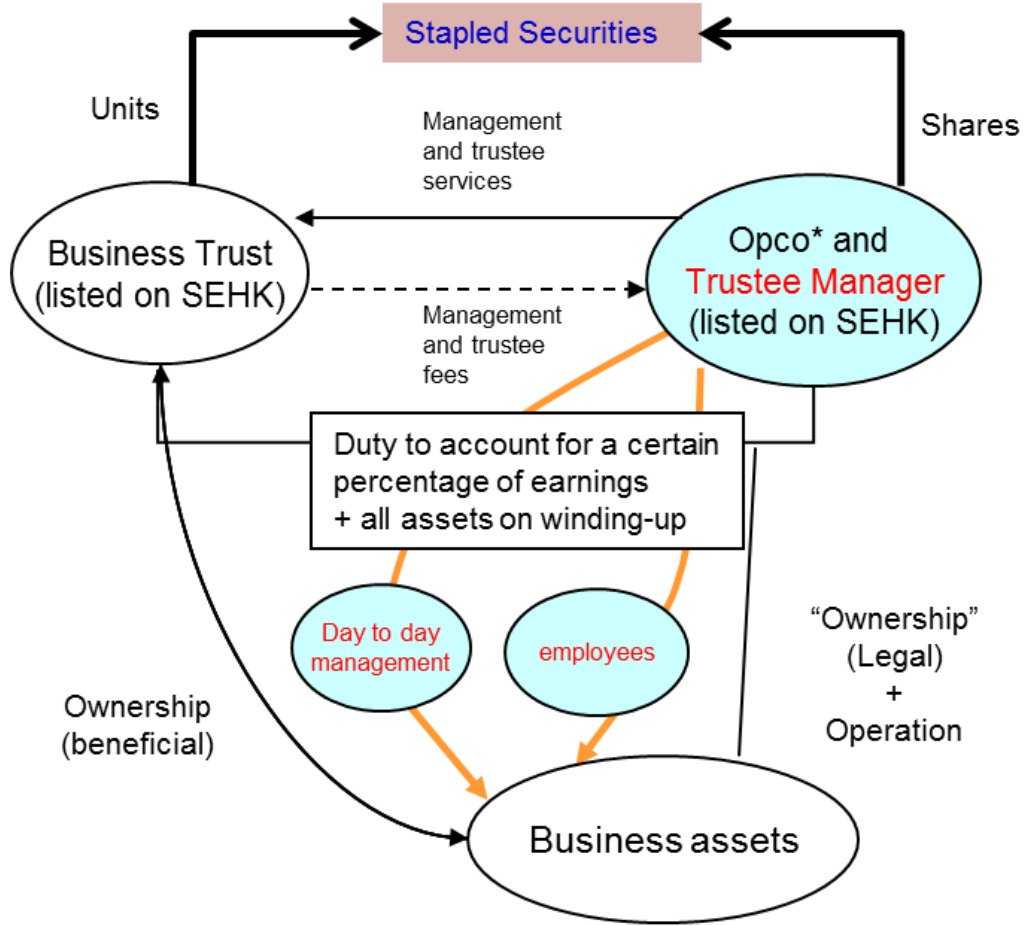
Stapled Securities

Units

Shares

Management and trustee services

Business Trust (listed on SEHK)

Opco* and Trustee Manager (listed on SEHK)

Management and trustee fees

Duty to account for a certain percentage of earnings + all assets on winding-up

Day to day management

employees

"Ownership" (Legal) + Operation

Ownership (beneficial)

Business assets